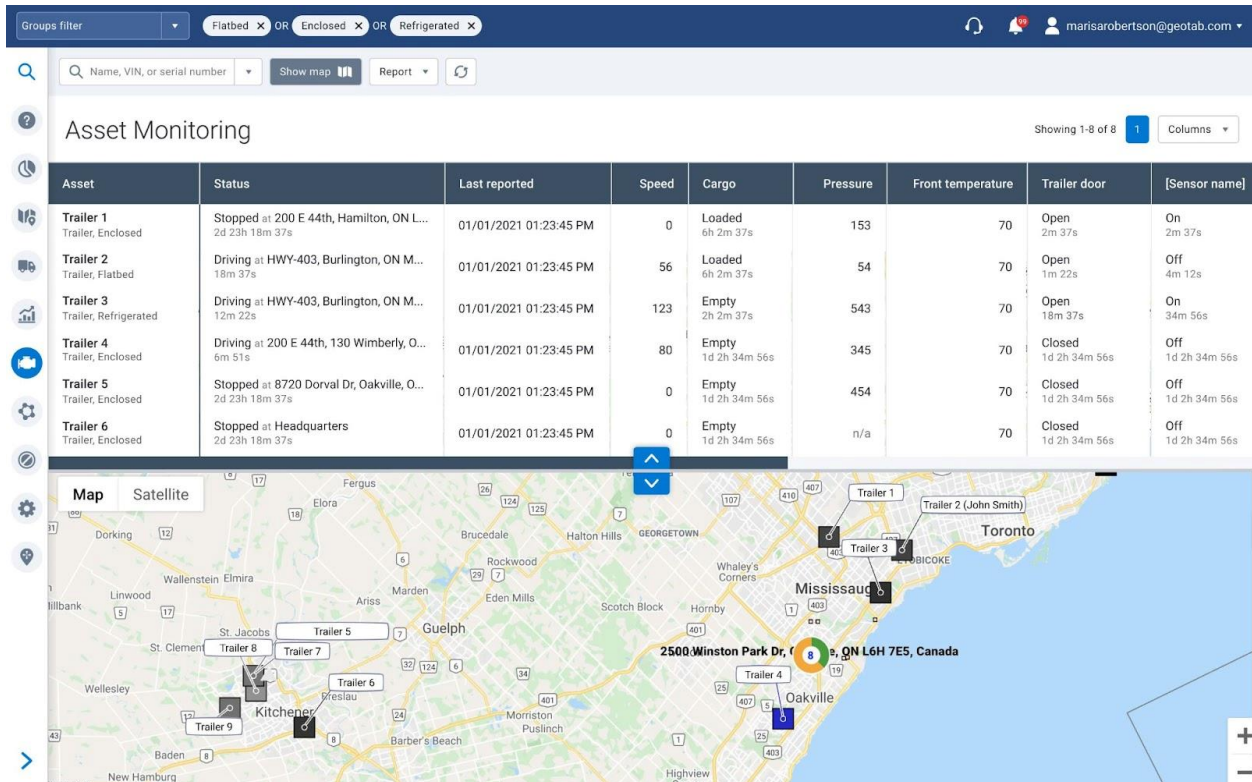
Groups filter

Flatbed OR Enclosed OR Refrigerated

marisarobertson@geotab.com

Name, VIN, or serial number

Show map

Report

Asset Monitoring

Showing 1-8 of 8

1

Columns

| Asset | Status | Last reported | Speed | Cargo | Pressure | Front temperature | Trailer door | [Sensor name] |
|---|---|---|---|---|---|---|---|---|
| Trailer 1 Trailer, Enclosed | Stopped at 200 E 44th, Hamilton, ON L... 2d 23h 18m 37s | 01/01/2021 01:23:45 PM | 0 | Loaded 6h 2m 37s | 153 | 70 | Open 2m 37s | On 2m 37s |
| Trailer 2 Trailer, Flatbed | Driving at HWY-403, Burlington, ON M... 18m 37s | 01/01/2021 01:23:45 PM | 56 | Loaded 6h 2m 37s | 54 | 70 | Open 1m 22s | Off 4m 12s |
| Trailer 3 Trailer, Refrigerated | Driving at HWY-403, Burlington, ON M... 12m 22s | 01/01/2021 01:23:45 PM | 123 | Empty 2h 2m 37s | 543 | 70 | Open 18m 37s | On 34m 56s |
| Trailer 4 Trailer, Enclosed | Driving at 200 E 44th, 130 Wimberly, O... 6m 51s | 01/01/2021 01:23:45 PM | 80 | Empty 1d 2h 34m 56s | 345 | 70 | Closed 1d 2h 34m 56s | Off 1d 2h 34m 56s |
| Trailer 5 Trailer, Enclosed | Stopped at 8720 Dorval Dr, Oakville, O... 2d 23h 18m 37s | 01/01/2021 01:23:45 PM | 0 | Empty 1d 2h 34m 56s | 454 | 70 | Closed 1d 2h 34m 56s | Off 1d 2h 34m 56s |
| Trailer 6 Trailer, Enclosed | Stopped at Headquarters 2d 23h 18m 37s | 01/01/2021 01:23:45 PM | 0 | Empty 1d 2h 34m 56s | n/a | 70 | Closed 1d 2h 34m 56s | Off 1d 2h 34m 56s |

Map Satellite

Fergus Elora Dorking Brucedale Halton Hills GEORGETOWN Toronto Rockwood Whaley's Corners ETOBICOKE Wallenstein Elmira Marden Eden Mills Mississauga Linwood Ariss Scotch Block Hornby Millbank St. Jacobs Guelph St. Clements Wellesley Breslau Kitchener Morriston Puslinch Oakville Baden Barber's Beach New Hamburg Highview

Trailer 1 Trailer 2 (John Smith) Trailer 3 Trailer 5 Trailer 8 Trailer 7 Trailer 6 Trailer 9 Trailer 4

2500 Winston Park Dr, 8 e, ON L6H 7E5, Canada

17 18 26 124 125 7 107 410 407 403 6 29 5 401 32 124 6 34 24 8 25 19 407 5 1 25 403 43